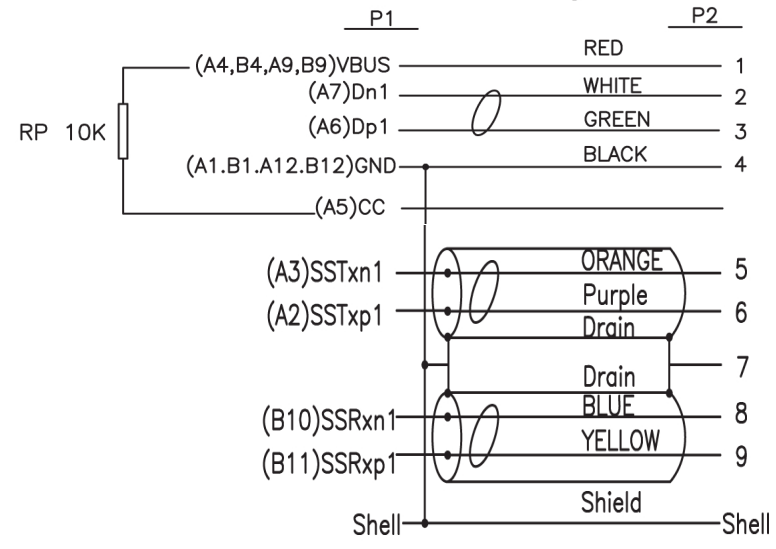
P1

P2

RP 10K

(A4,B4,A9,B9)VBUS
RED
1

(A7)Dn1
WHITE
2

(A6)Dp1
GREEN
3

(A1.B1.A12.B12)GND
BLACK
4

(A5)CC

(A3)SSTxn1
ORANGE
5

(A2)SSTxp1
Purple
6

Drain

Drain
7

(B10)SSRxn1
BLUE
8

(B11)SSRxp1
YELLOW
9

Shield

Shell

Shell